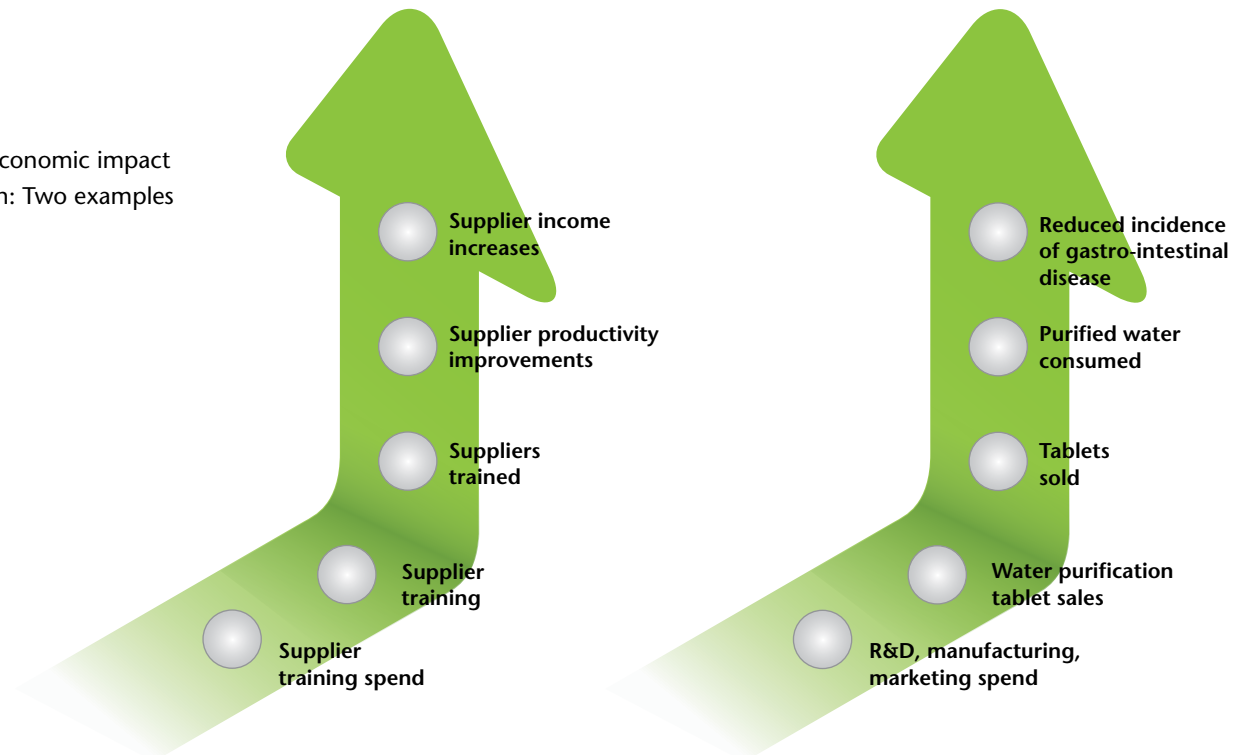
conomic impact
n: Two examples

Supplier income increases

Supplier productivity improvements

Suppliers trained

Supplier training

Supplier training spend

Reduced incidence of gastro-intestinal disease

Purified water consumed

Tablets sold

Water purification tablet sales

R&D, manufacturing, marketing spend